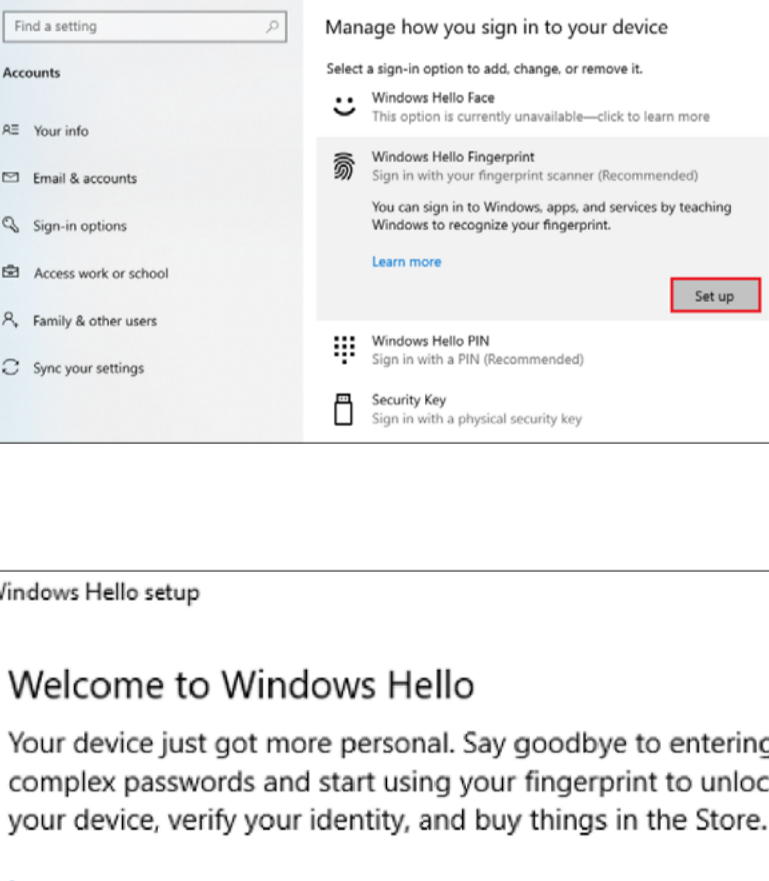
Find a setting

Accounts

Your info

Email & accounts

Sign-in options

Access work or school

Family & other users

Sync your settings

Manage how you sign in to your device

Select a sign-in option to add, change, or remove it.

Windows Hello Face
This option is currently unavailable—click to learn more

Windows Hello Fingerprint
Sign in with your fingerprint scanner (Recommended)

You can sign in to Windows, apps, and services by teaching Windows to recognize your fingerprint.

Learn more

Set up

Windows Hello PIN
Sign in with a PIN (Recommended)

Security Key
Sign in with a physical security key

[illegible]indows Hello setup

Welcome to Windows Hello

Your device just got more personal. Say goodbye to entering complex passwords and start using your fingerprint to unloc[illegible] your device, verify your identity, and buy things in the Store.